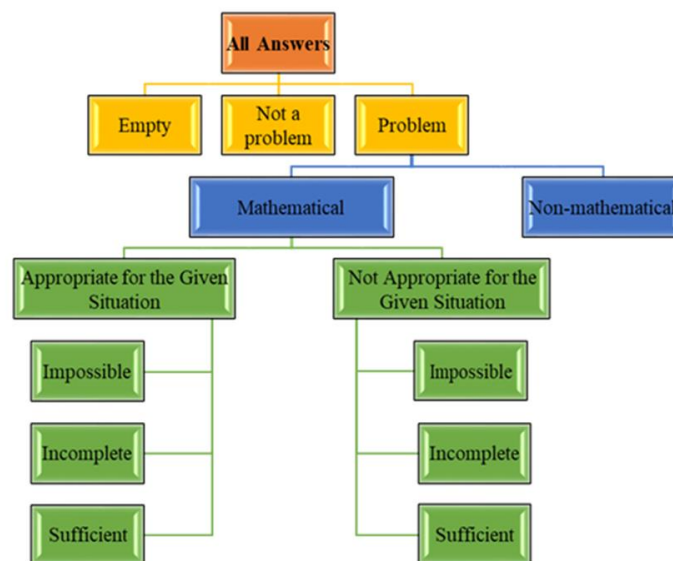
All Answers

Empty

Not a problem

Problem

Mathematical

Non-mathematical

Appropriate for the Given Situation

Impossible

Incomplete

Sufficient

Not Appropriate for the Given Situation

Impossible

Incomplete

Sufficient